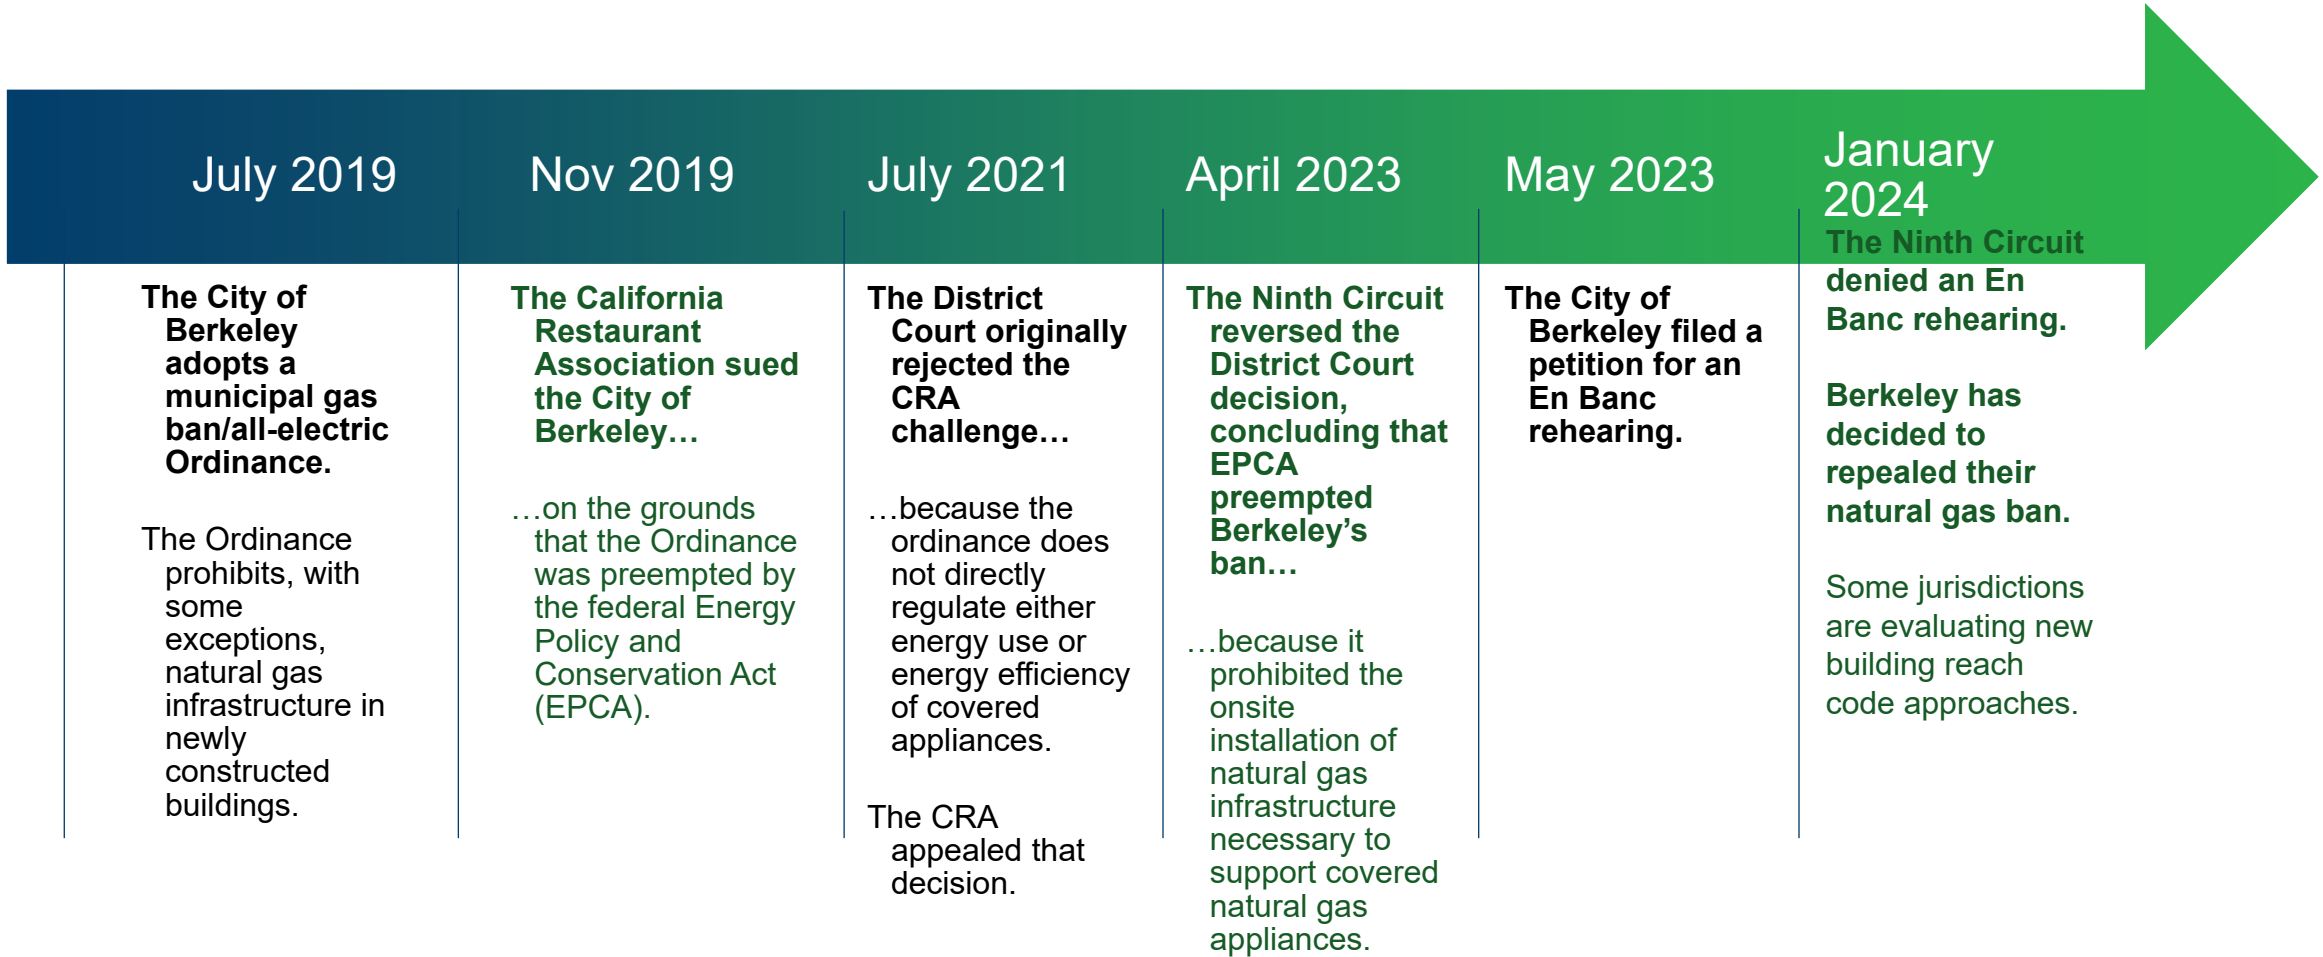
July 2019

The City of Berkeley adopts a municipal gas ban/all-electric Ordinance.

The Ordinance prohibits, with some exceptions, natural gas infrastructure in newly constructed buildings.

Nov 2019

The California Restaurant Association sued the City of Berkeley…

…on the grounds that the Ordinance was preempted by the federal Energy Policy and Conservation Act (EPCA).

July 2021

The District Court originally rejected the CRA challenge…

…because the ordinance does not directly regulate either energy use or energy efficiency of covered appliances.

The CRA appealed that decision.

April 2023

The Ninth Circuit reversed the District Court decision, concluding that EPCA preempted Berkeley's ban…

…because it prohibited the onsite installation of natural gas infrastructure necessary to support covered natural gas appliances.

May 2023

The City of Berkeley filed a petition for an En Banc rehearing.

January 2024

The Ninth Circuit denied an En Banc rehearing.

Berkeley has decided to repealed their natural gas ban.

Some jurisdictions are evaluating new building reach code approaches.